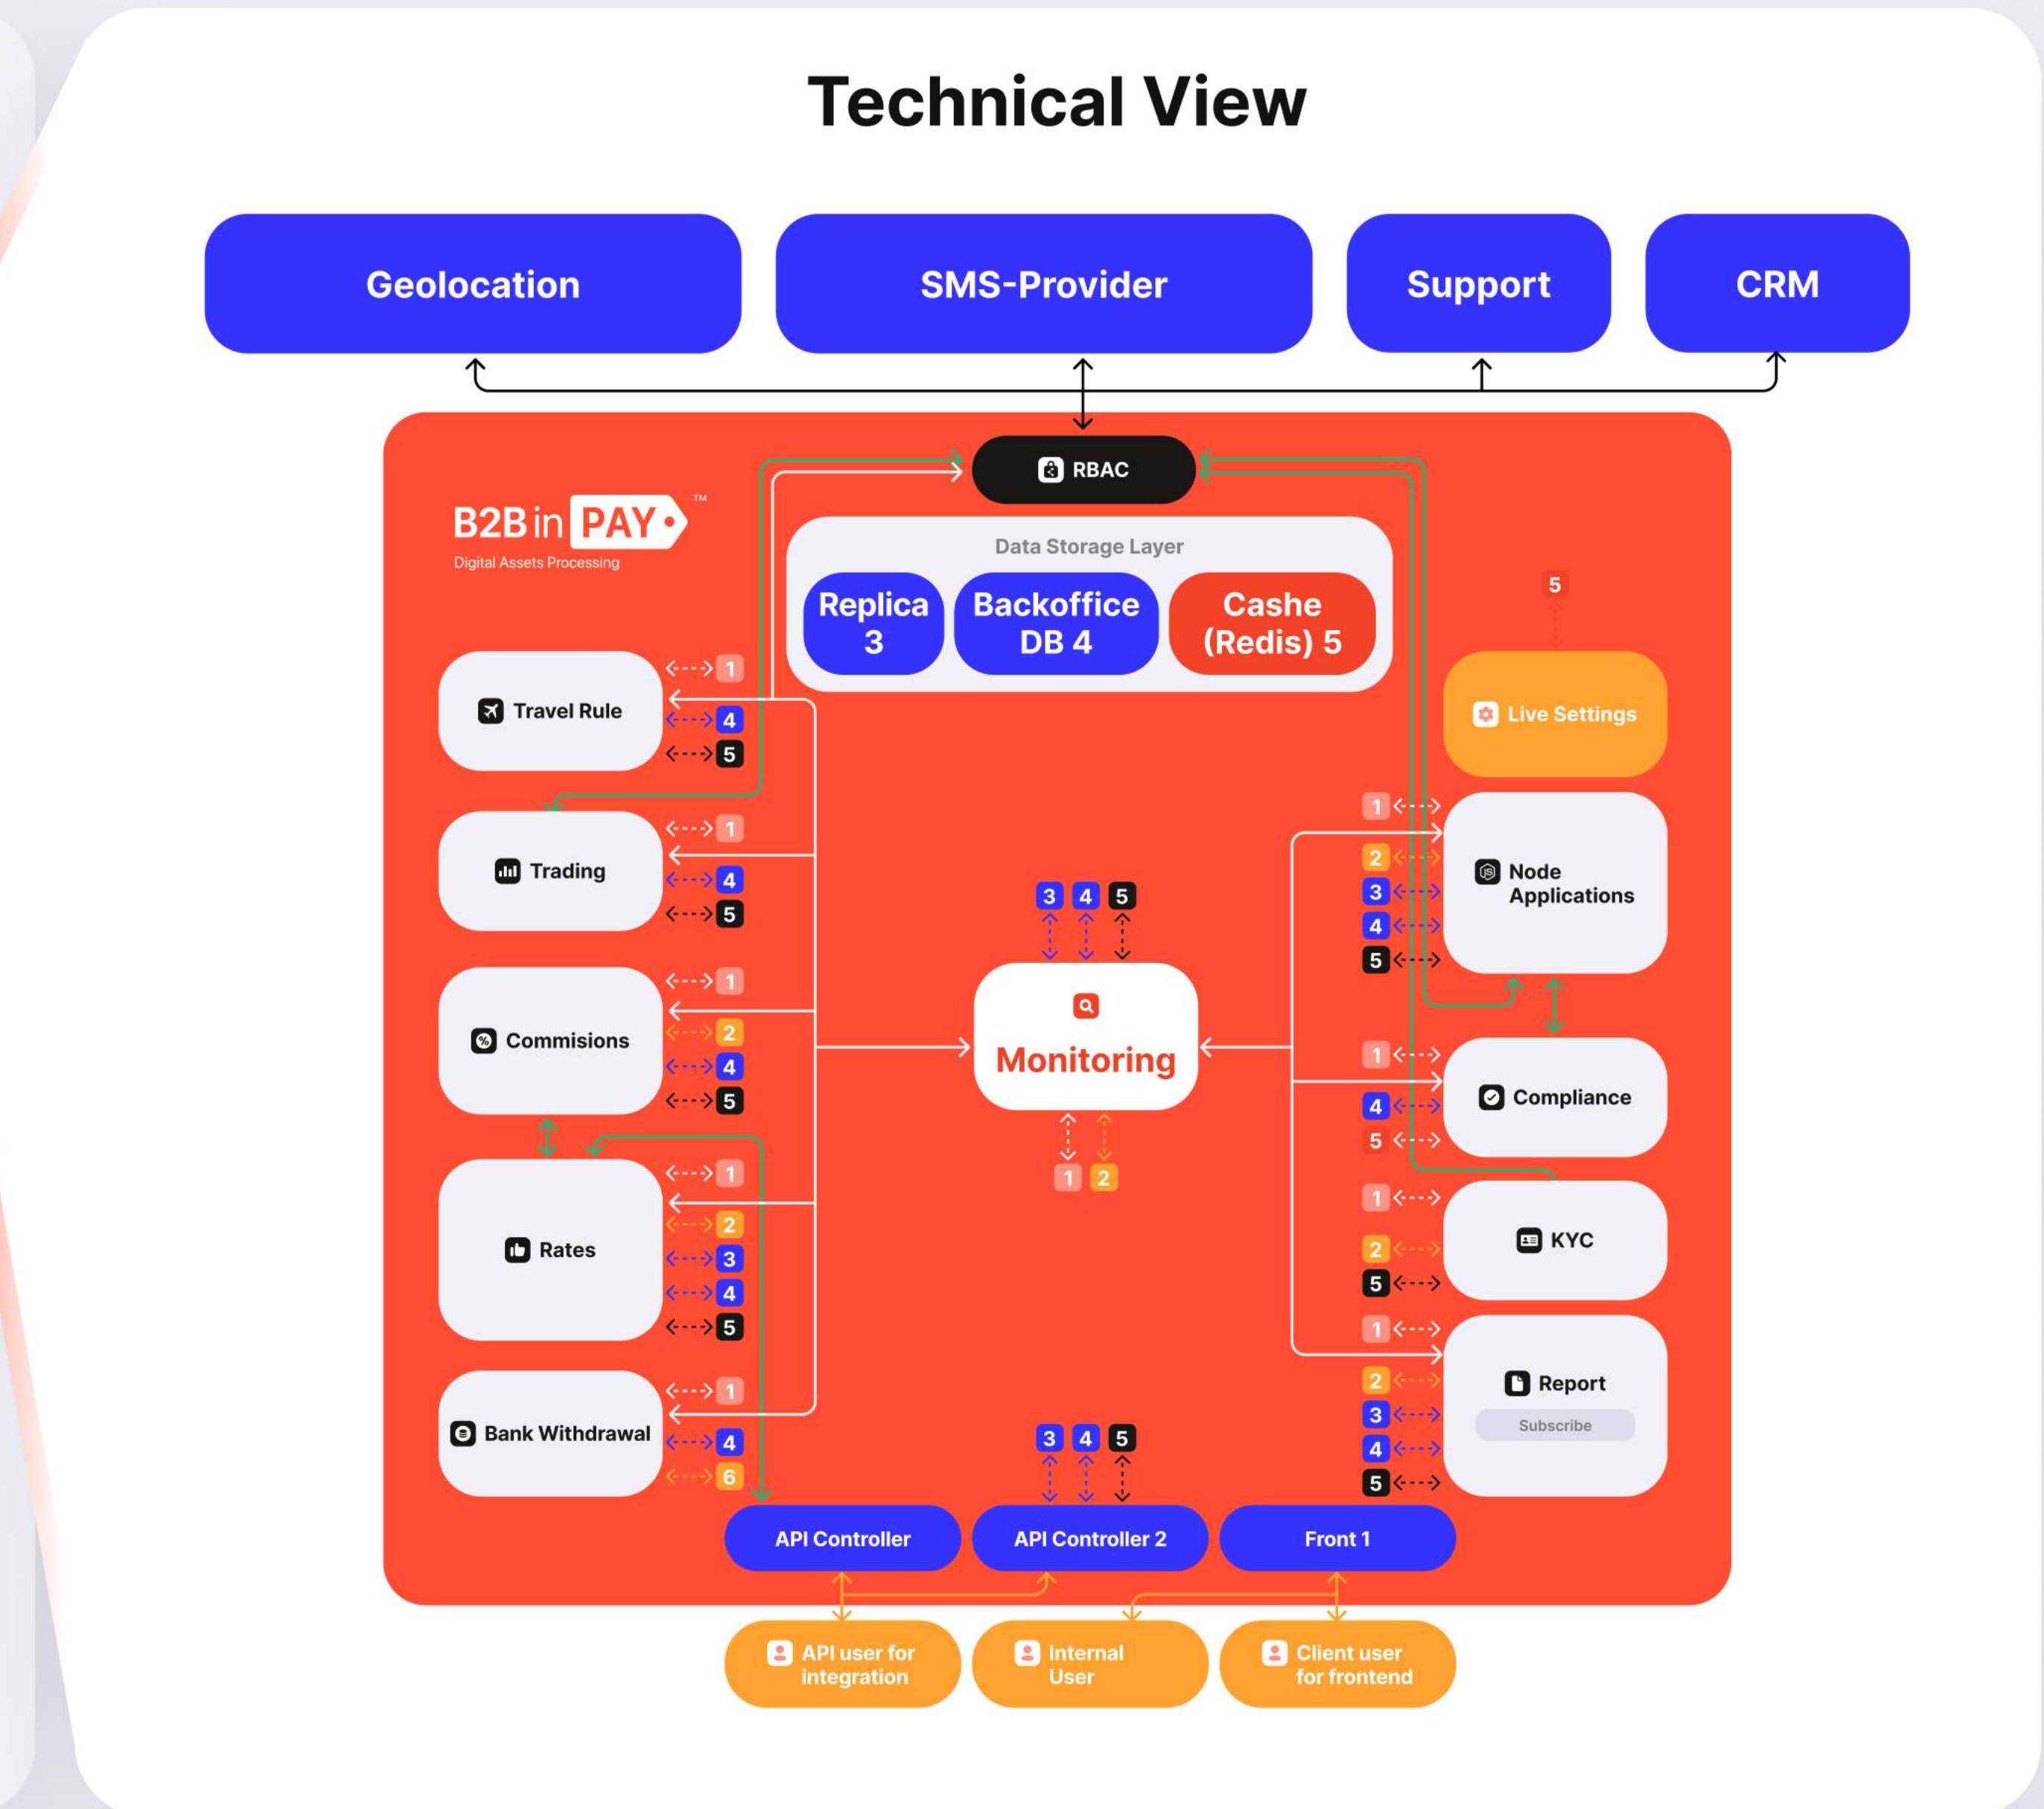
Technical View

Geolocation

SMS-Provider

Support

CRM

RBAC

B2B in PAY™
Digital Assets Processing

Data Storage Layer

Replica 3

Backoffice DB 4

Cashe (Redis) 5

5

Live Settings

Travel Rule
1
4
5

Trading
1
4
5

Commisions
1
2
4
5

Rates
1
2
3
4
5

Bank Withdrawal
1
4
6

3 4 5

Monitoring

1 2

Node Applications
1
2
3
4
5

Compliance
1
4
5

KYC
1
2
5

Report
Subscribe
1
2
3
4
5

3 4 5

API Controller

API Controller 2

Front 1

API user for integration

Internal User

Client user for frontend